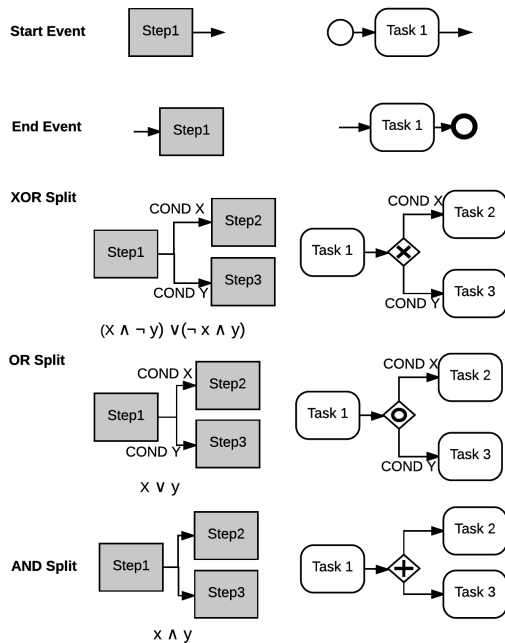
Start Event

Step1

Task 1

End Event

Step1

Task 1

XOR Split

COND X

Step2

Step1

Step3

COND Y

COND X

Task 2

Task 1

COND Y

Task 3

$(x \wedge \neg y) \vee (\neg x \wedge y)$

OR Split

COND X

Step2

Step1

Step3

COND Y

COND X

Task 2

Task 1

COND Y

Task 3

$x \vee y$

AND Split

Step2

Step1

Step3

Task 2

Task 1

Task 3

$x \wedge y$